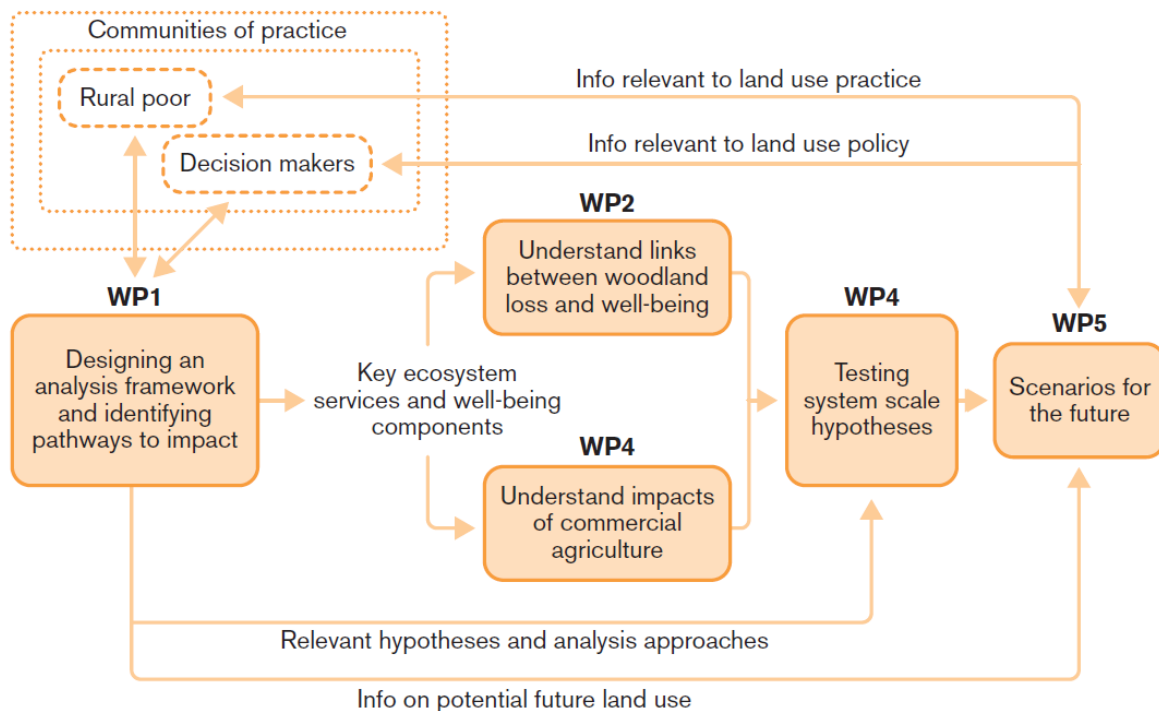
Communities of practice

Rural poor

Decision makers

Info relevant to land use practice

Info relevant to land use policy

WP2

Understand links between woodland loss and well-being

WP1

Designing an analysis framework and identifying pathways to impact

Key ecosystem services and well-being components

WP4

Understand impacts of commercial agriculture

WP4

Testing system scale hypotheses

WP5

Scenarios for the future

Relevant hypotheses and analysis approaches

Info on potential future land use